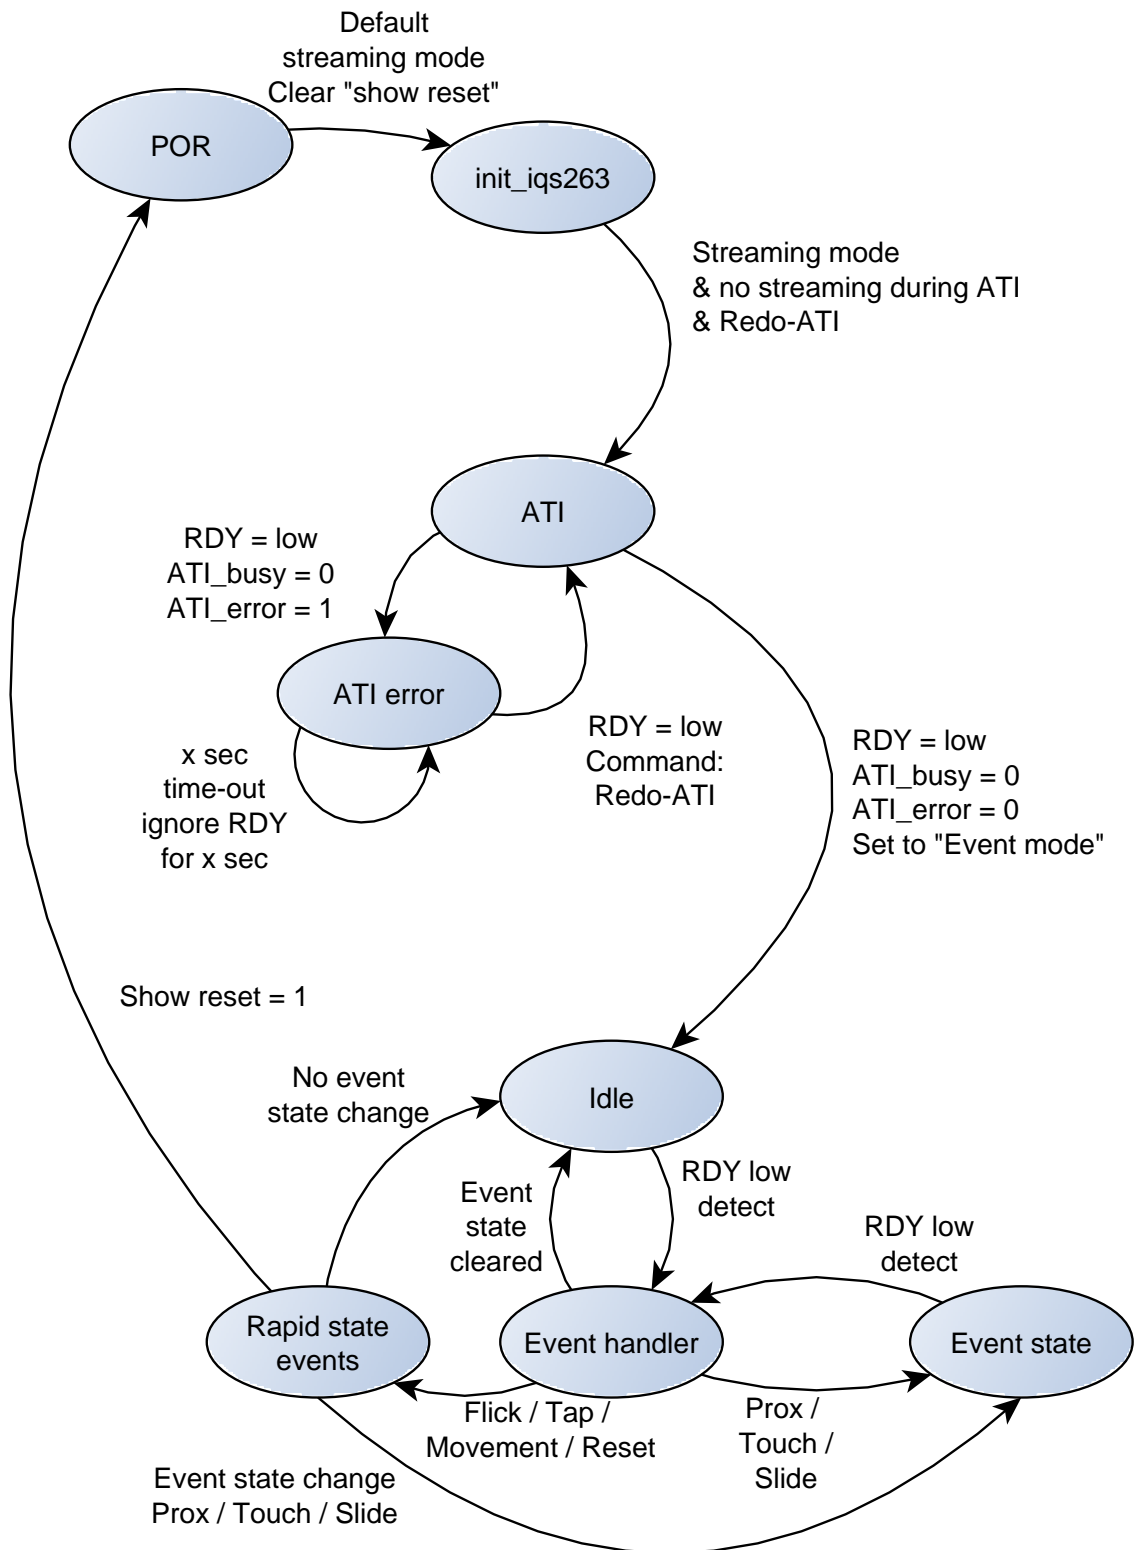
Default streaming mode Clear "show reset"

POR

init_iqs263

Streaming mode
& no streaming during ATI
& Redo-ATI

ATI

RDY = low
ATI_busy = 0
ATI_error = 1

ATI error

x sec
time-out
ignore RDY
for x sec

RDY = low
Command:
Redo-ATI

RDY = low
ATI_busy = 0
ATI_error = 0
Set to "Event mode"

Show reset = 1

No event
state change

Idle

Event
state
cleared

RDY low
detect

RDY low
detect

Rapid state
events

Event handler

Event state

Flick / Tap /
Movement / Reset

Prox /
Touch /
Slide

Event state change
Prox / Touch / Slide